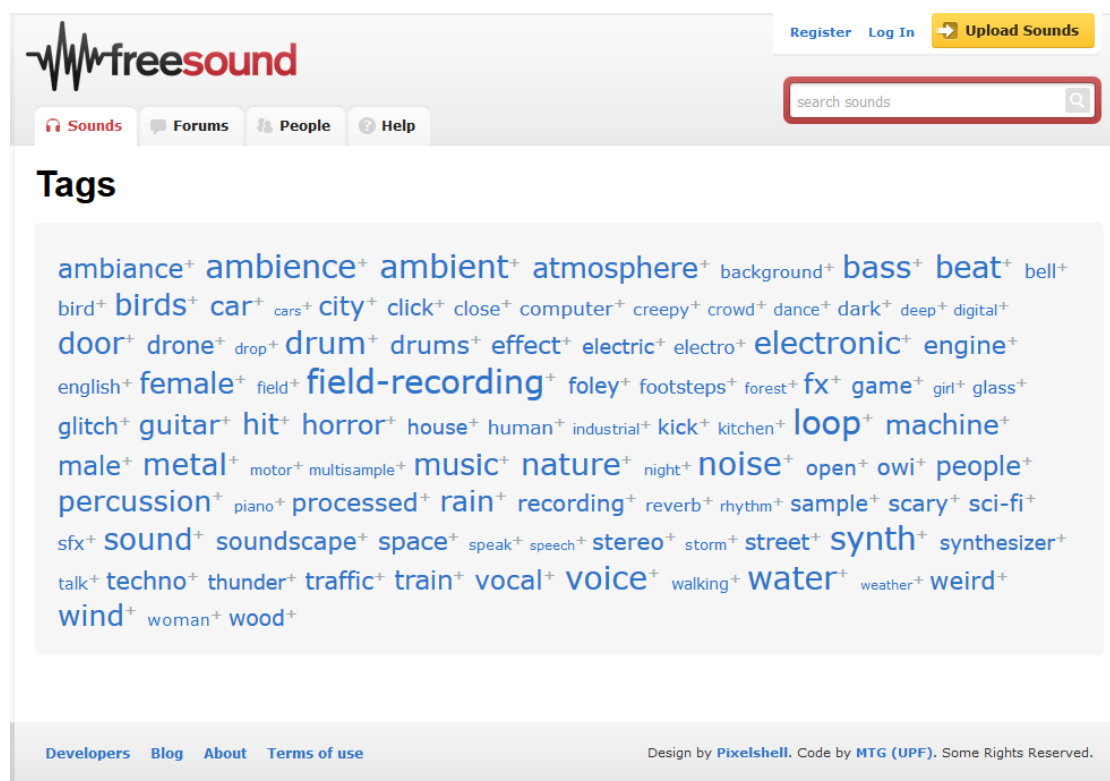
freesound

Register Log In Upload Sounds

search sounds

Sounds Forums People Help

Tags

ambiance+ ambience+ ambient+ atmosphere+ background+ bass+ beat+ bell+ bird+ birds+ car+ cars+ city+ click+ close+ computer+ creepy+ crowd+ dance+ dark+ deep+ digital+ door+ drone+ drop+ drum+ drums+ effect+ electric+ electro+ electronic+ engine+ english+ female+ field+ field-recording+ foley+ footsteps+ forest+ fx+ game+ girl+ glass+ glitch+ guitar+ hit+ horror+ house+ human+ industrial+ kick+ kitchen+ loop+ machine+ male+ metal+ motor+ multisample+ music+ nature+ night+ noise+ open+ owi+ people+ percussion+ piano+ processed+ rain+ recording+ reverb+ rhythm+ sample+ scary+ sci-fi+ sfx+ sound+ soundscape+ space+ speak+ speech+ stereo+ storm+ street+ synth+ synthesizer+ talk+ techno+ thunder+ traffic+ train+ vocal+ voice+ walking+ water+ weather+ weird+ wind+ woman+ wood+

Developers Blog About Terms of use

Design by Pixelshell. Code by MTG (UPF). Some Rights Reserved.